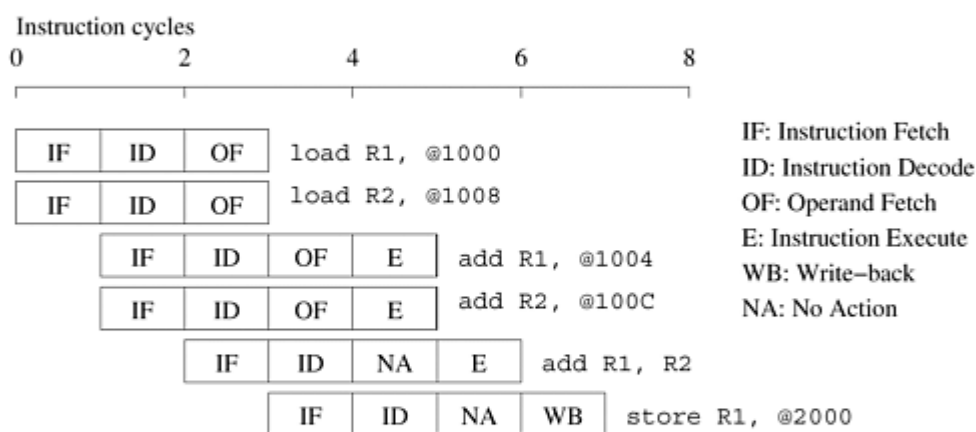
Instruction cycles
0 2 4 6 8

IF ID OF load R1, @1000
IF ID OF load R2, @1008
IF ID OF E add R1, @1004
IF ID OF E add R2, @100C
IF ID NA E add R1, R2
IF ID NA WB store R1, @2000

IF: Instruction Fetch
ID: Instruction Decode
OF: Operand Fetch
E: Instruction Execute
WB: Write−back
NA: No Action